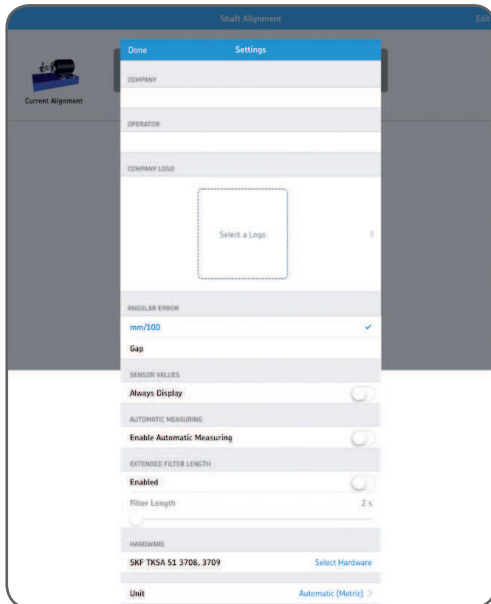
Shaft Alignment

Edit

Current Alignment

Done

Settings

COMPANY

OPERATOR

COMPANY LOGO

Select a Logo

ANGULAR ERROR

mm/100

Gap

SENSOR VALUES

Always Display

AUTOMATIC MEASURING

Enable Automatic Measuring

EXTENDED FILTER LENGTH

Enabled

Filter Length

2 s

HARDWARE

SKF TKSA 51 3708, 3709

Select Hardware

Unit

Automatic (Metric)